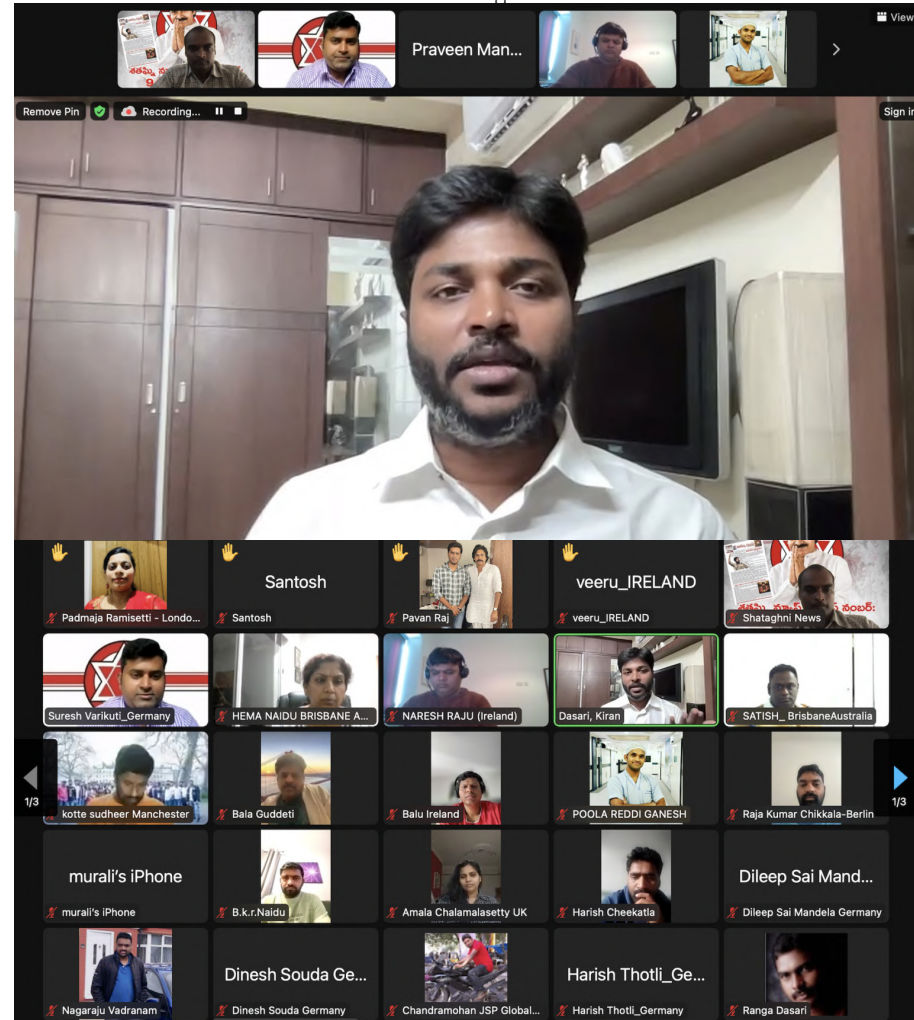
Praveen Man...

View

Remove Pin

Recording...

Sign in

Santosh

veeru_IRELAND

Padmaja Ramisetti - Londo...

Santosh

Pavan Raj

veeru_IRELAND

Shataghni News

Suresh Varikuti_Germany

HEMA NAIDU BRISBANE A...

NARESH RAJU (Ireland)

Dasari, Kiran

SATISH_ BrisbaneAustralia

1/3

1/3

kotte sudheer Manchester

Bala Guddeti

Balu Ireland

POOLA REDDI GANESH

Raja Kumar Chikkala-Berlin

murali's iPhone

Dileep Sai Mand...

murali's iPhone

B.k.r.Naidu

Amala Chalamalasetty UK

Harish Cheekatla

Dileep Sai Mandela Germany

Dinesh Souda Ge...

Harish Thotli_Ge...

Nagaraju Vadranam

Dinesh Souda Germany

Chandramohan JSP Global...

Harish Thotli_Germany

Ranga Dasari